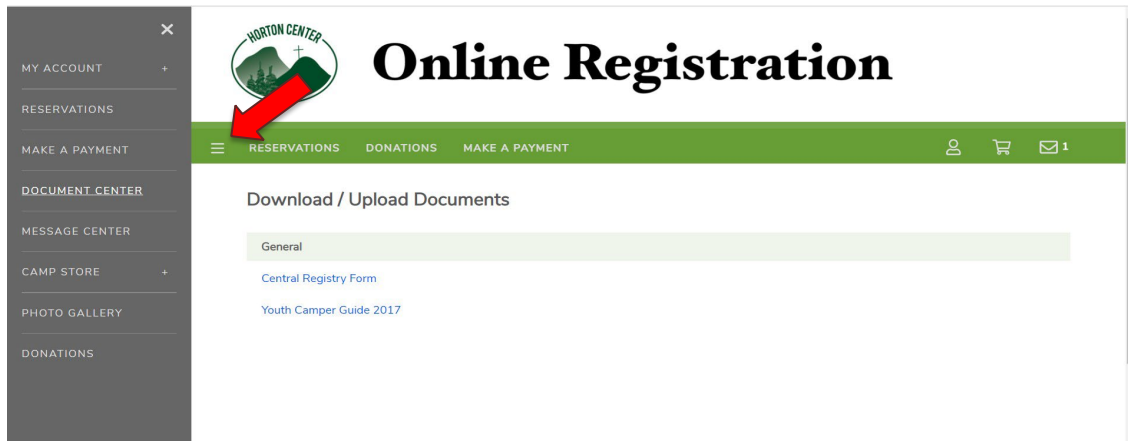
×
MY ACCOUNT +
RESERVATIONS
MAKE A PAYMENT
DOCUMENT CENTER
MESSAGE CENTER
CAMP STORE +
PHOTO GALLERY
DONATIONS

HORTON CENTER

Online Registration

RESERVATIONS DONATIONS MAKE A PAYMENT 1

Download / Upload Documents

General

Central Registry Form

Youth Camper Guide 2017